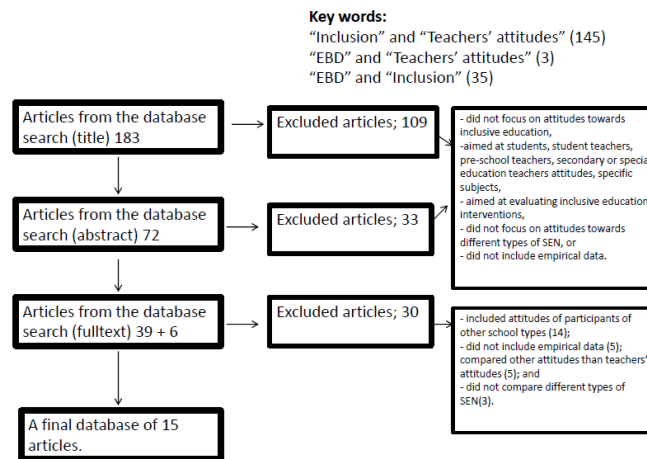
**Key words:**
“Inclusion” and “Teachers’ attitudes” (145)
“EBD” and “Teachers’ attitudes” (3)
“EBD” and “Inclusion” (35)

Articles from the database search (title) 183

Excluded articles; 109

- did not focus on attitudes towards inclusive education,
-aimed at students, student teachers, pre-school teachers, secondary or specia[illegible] education teachers attitudes, specific subjects,
- aimed at evaluating inclusive educatio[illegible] interventions,
- did not focus on attitudes towards different types of SEN, or
- did not include empirical data.

Articles from the database search (abstract) 72

Excluded articles; 33

Articles from the database search (fulltext) 39 + 6

Excluded articles; 30

- included attitudes of participants of other school types (14);
- did not include empirical data (5); compared other attitudes than teachers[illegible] attitudes (5); and
- did not compare different types of SEN(3).

A final database of 15 articles.